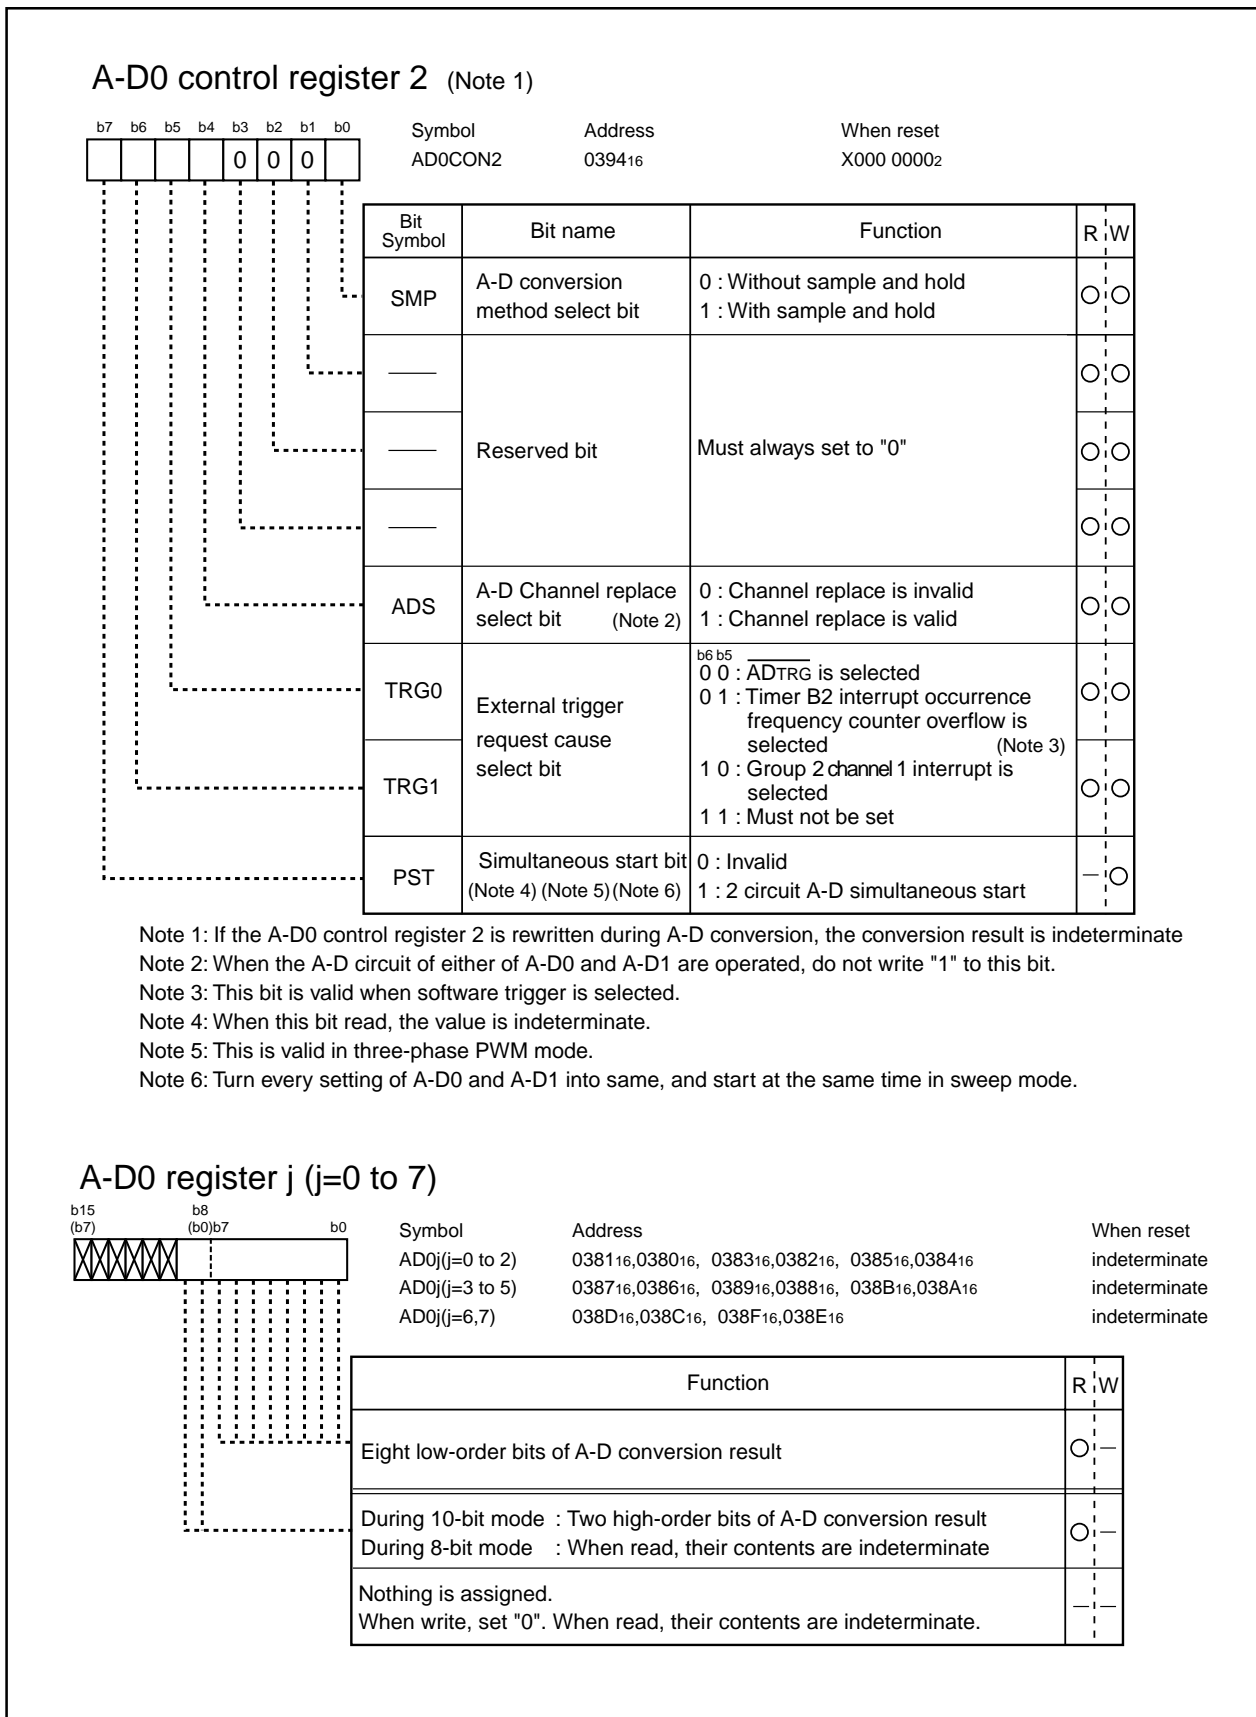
A-D0 control register 2 (Note 1)

b7 b6 b5 b4 b3 b2 b1 b0
0 0 0

| Symbol | Address | When reset |
|---|---|---|
| AD0CON2 | $0394_{16}$ | $X000\ 0000_2$ |

| Bit Symbol | Bit name | Function | R | W |
|---|---|---|---|---|
| SMP | A-D conversion method select bit | 0 : Without sample and hold<br>1 : With sample and hold | ○ | ○ |
| —— | Reserved bit | Must always set to "0" | ○ | ○ |
| —— | | | ○ | ○ |
| —— | | | ○ | ○ |
| ADS | A-D Channel replace select bit (Note 2) | 0 : Channel replace is invalid<br>1 : Channel replace is valid | ○ | ○ |
| TRG0 | External trigger request cause select bit | b6 b5<br>0 0 : $\overline{\text{ADTRG}}$ is selected<br>0 1 : Timer B2 interrupt occurrence frequency counter overflow is selected (Note 3) | ○ | ○ |
| TRG1 | | 1 0 : Group 2 channel 1 interrupt is selected<br>1 1 : Must not be set | ○ | ○ |
| PST | Simultaneous start bit (Note 4) (Note 5) (Note 6) | 0 : Invalid<br>1 : 2 circuit A-D simultaneous start | — | ○ |

Note 1: If the A-D0 control register 2 is rewritten during A-D conversion, the conversion result is indeterminate
Note 2: When the A-D circuit of either of A-D0 and A-D1 are operated, do not write "1" to this bit.
Note 3: This bit is valid when software trigger is selected.
Note 4: When this bit read, the value is indeterminate.
Note 5: This is valid in three-phase PWM mode.
Note 6: Turn every setting of A-D0 and A-D1 into same, and start at the same time in sweep mode.

A-D0 register j (j=0 to 7)

b15 (b7) b8 (b0)b7 b0

| Symbol | Address | When reset |
|---|---|---|
| AD0j(j=0 to 2) | $0381_{16}$,$0380_{16}$, $0383_{16}$,$0382_{16}$, $0385_{16}$,$0384_{16}$ | indeterminate |
| AD0j(j=3 to 5) | $0387_{16}$,$0386_{16}$, $0389_{16}$,$0388_{16}$, $038B_{16}$,$038A_{16}$ | indeterminate |
| AD0j(j=6,7) | $038D_{16}$,$038C_{16}$, $038F_{16}$,$038E_{16}$ | indeterminate |

| Function | R | W |
|---|---|---|
| Eight low-order bits of A-D conversion result | ○ | — |
| During 10-bit mode : Two high-order bits of A-D conversion result<br>During 8-bit mode : When read, their contents are indeterminate | ○ | — |
| Nothing is assigned.<br>When write, set "0". When read, their contents are indeterminate. | — | — |